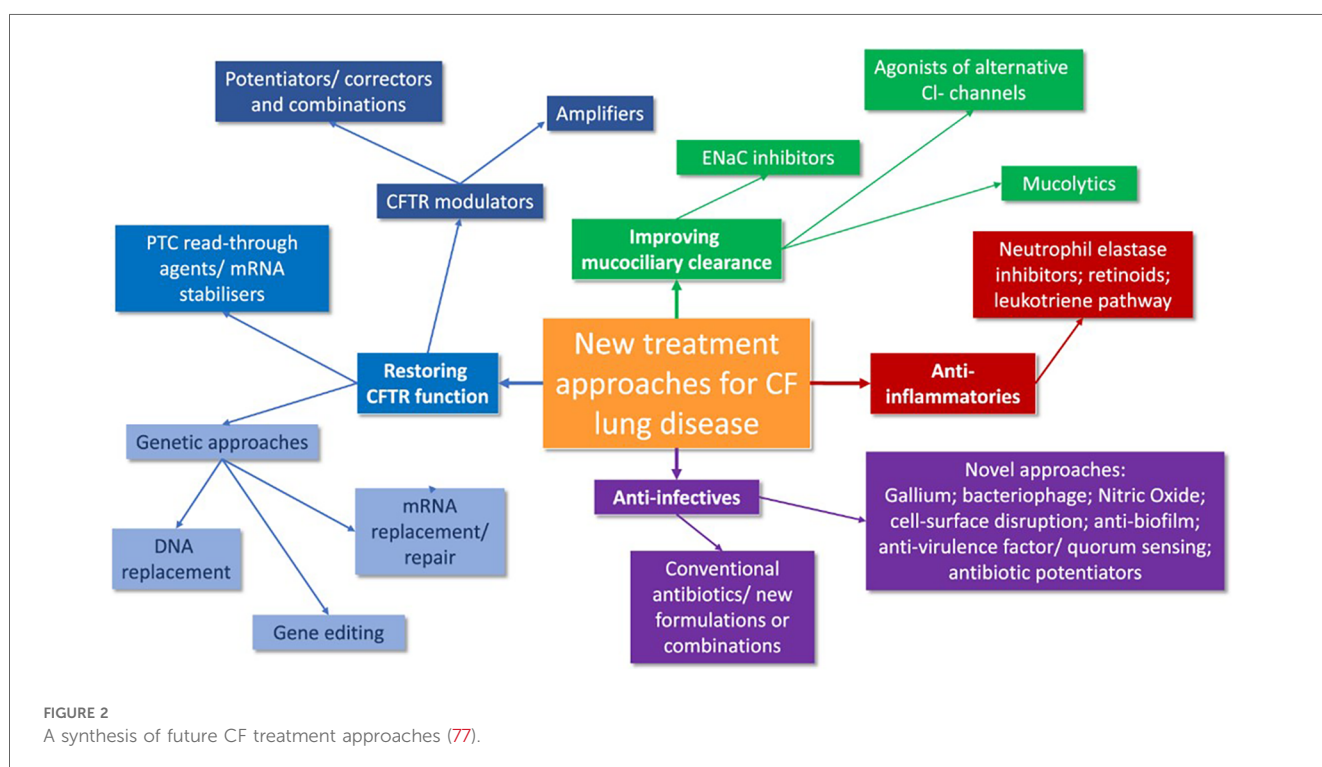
Potentiators/ correctors and combinations

Amplifiers

Agonists of alternative Cl- channels

ENaC inhibitors

Mucolytics

CFTR modulators

PTC read-through agents/ mRNA stabilisers

Improving mucociliary clearance

Neutrophil elastase inhibitors; retinoids; leukotriene pathway

Restoring CFTR function

New treatment approaches for CF lung disease

Anti-inflammatories

Genetic approaches

Anti-infectives

Novel approaches: Gallium; bacteriophage; Nitric Oxide; cell-surface disruption; anti-biofilm; anti-virulence factor/ quorum sensing; antibiotic potentiators

mRNA replacement/ repair

DNA replacement

Gene editing

Conventional antibiotics/ new formulations or combinations

FIGURE 2
A synthesis of future CF treatment approaches (77).